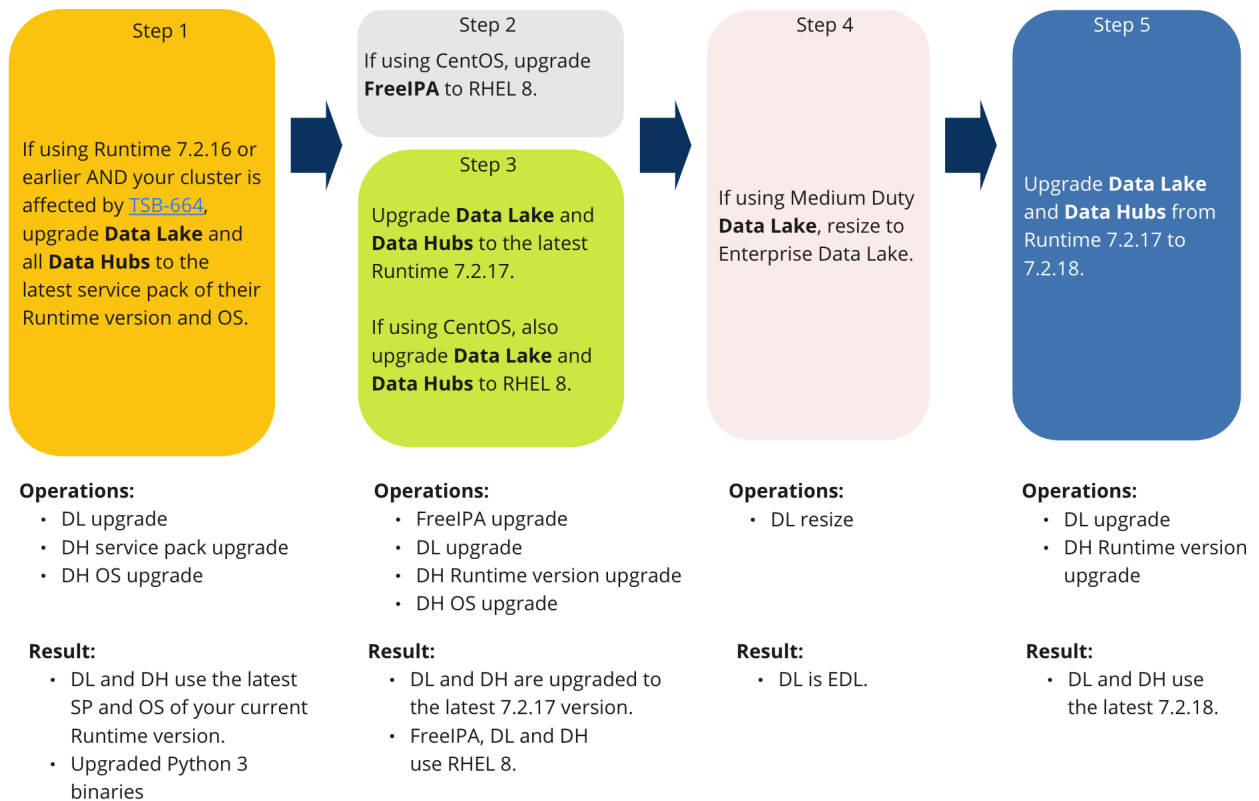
Step 1

If using Runtime 7.2.16 or earlier AND your cluster is affected by TSB-664, upgrade **Data Lake** and all **Data Hubs** to the latest service pack of their Runtime version and OS.

Step 2

If using CentOS, upgrade **FreeIPA** to RHEL 8.

Step 3

Upgrade **Data Lake** and **Data Hubs** to the latest Runtime 7.2.17.

If using CentOS, also upgrade **Data Lake** and **Data Hubs** to RHEL 8.

Step 4

If using Medium Duty **Data Lake**, resize to Enterprise Data Lake.

Step 5

Upgrade **Data Lake** and **Data Hubs** from Runtime 7.2.17 to 7.2.18.

**Operations:**
- DL upgrade
- DH service pack upgrade
- DH OS upgrade

**Result:**
- DL and DH use the latest SP and OS of your current Runtime version.
- Upgraded Python 3 binaries

**Operations:**
- FreeIPA upgrade
- DL upgrade
- DH Runtime version upgrade
- DH OS upgrade

**Result:**
- DL and DH are upgraded to the latest 7.2.17 version.
- FreeIPA, DL and DH use RHEL 8.

**Operations:**
- DL resize

**Result:**
- DL is EDL.

**Operations:**
- DL upgrade
- DH Runtime version upgrade

**Result:**
- DL and DH use the latest 7.2.18.